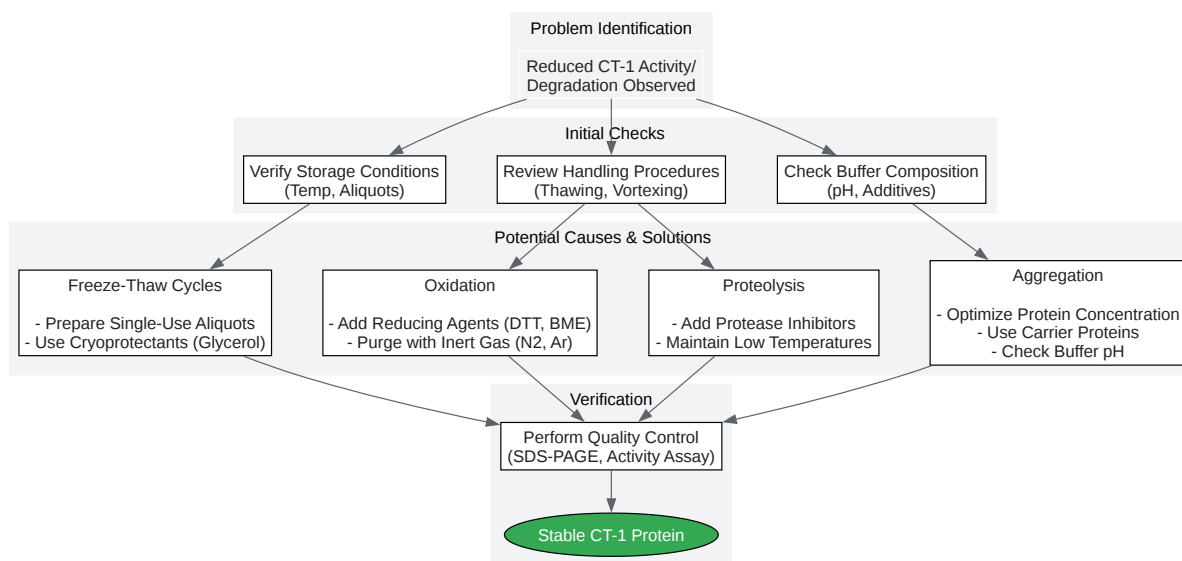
Problem Identification

Reduced CT-1 Activity/ Degradation Observed

Initial Checks

Verify Storage Conditions (Temp, Aliquots)

Review Handling Procedures (Thawing, Vortexing)

Check Buffer Composition (pH, Additives)

Potential Causes & Solutions

Freeze-Thaw Cycles

- Prepare Single-Use Aliquots
- Use Cryoprotectants (Glycerol)

Oxidation

- Add Reducing Agents (DTT, BME)
- Purge with Inert Gas (N2, Ar)

Proteolysis

- Add Protease Inhibitors
- Maintain Low Temperatures

Aggregation

- Optimize Protein Concentration
- Use Carrier Proteins
- Check Buffer pH

Verification

Perform Quality Control (SDS-PAGE, Activity Assay)

Stable CT-1 Protein